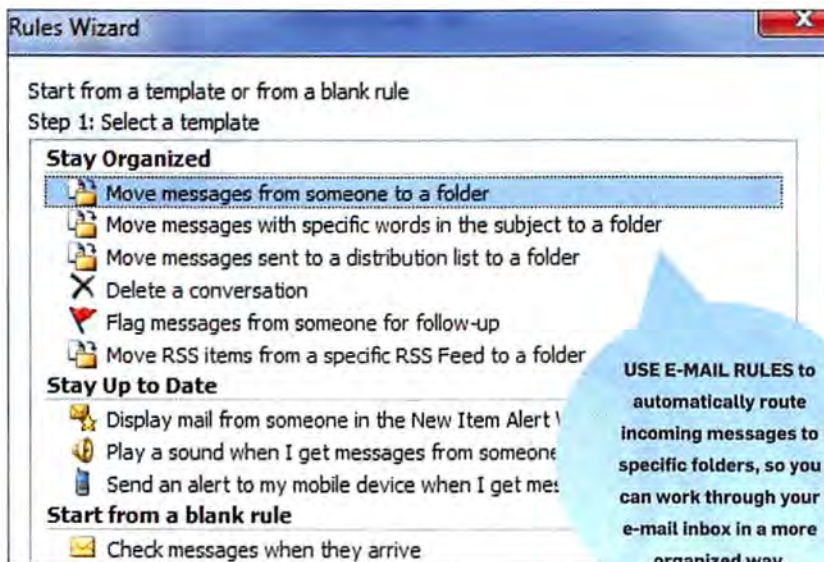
Rules Wizard

Start from a template or from a blank rule
Step 1: Select a template

Stay Organized
Move messages from someone to a folder
Move messages with specific words in the subject to a folder
Move messages sent to a distribution list to a folder
Delete a conversation
Flag messages from someone for follow-up
Move RSS items from a specific RSS Feed to a folder

Stay Up to Date
Display mail from someone in the New Item Alert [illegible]
Play a sound when I get messages from someone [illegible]
Send an alert to my mobile device when I get mes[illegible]

Start from a blank rule
Check messages when they arrive

USE E-MAIL RULES to automatically route incoming messages to specific folders, so you can work through your e-mail inbox in a more organized way.